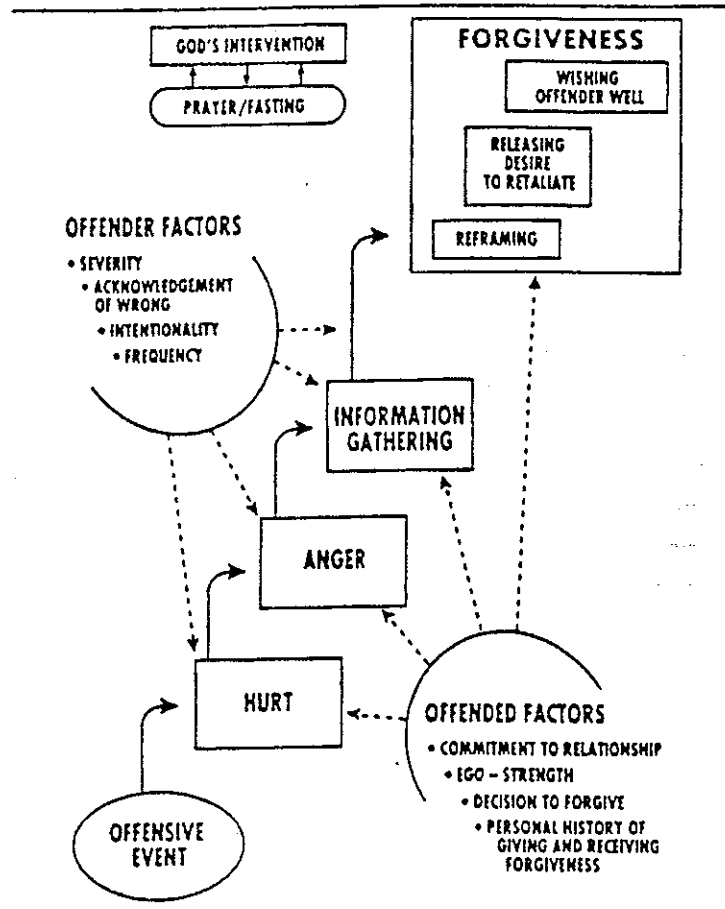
GOD'S INTERVENTION

PRAYER/FASTING

FORGIVENESS

WISHING OFFENDER WELL

RELEASING DESIRE TO RETALIATE

REFRAMING

OFFENDER FACTORS
• SEVERITY
• ACKNOWLEDGEMENT OF WRONG
• INTENTIONALITY
• FREQUENCY

INFORMATION GATHERING

ANGER

HURT

OFFENSIVE EVENT

OFFENDED FACTORS
• COMMITMENT TO RELATIONSHIP
• EGO – STRENGTH
• DECISION TO FORGIVE
• PERSONAL HISTORY OF GIVING AND RECEIVING FORGIVENESS